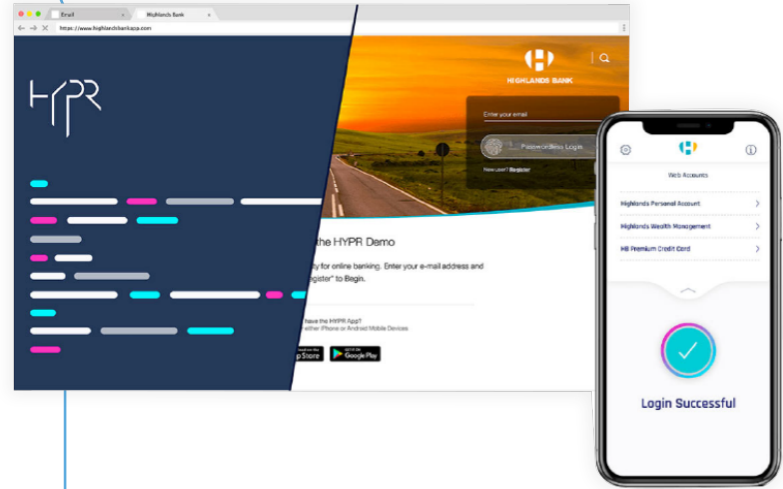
Email

Highlands Bank

https://www.highlandsbankapp.com

HYPR

HIGHLANDS BANK

Enter your email

Passwordless Login

New user? Register

the HYPR Demo

y for online banking. Enter your e-mail address and egister" to Begin.

have the HYPR App?
either iPhone or Android Mobile Devices

App Store

Google Play

Web Accounts

Highlands Personal Account

Highlands Wealth Management

HB Premium Credit Card

Login Successful